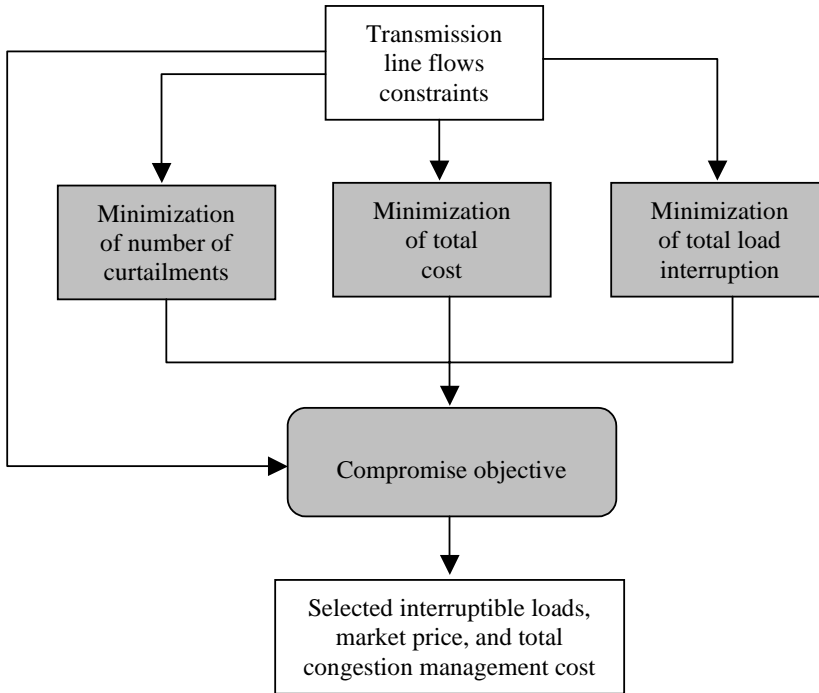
Transmission line flows constraints

Minimization of number of curtailments

Minimization of total cost

Minimization of total load interruption

Compromise objective

Selected interruptible loads, market price, and total congestion management cost